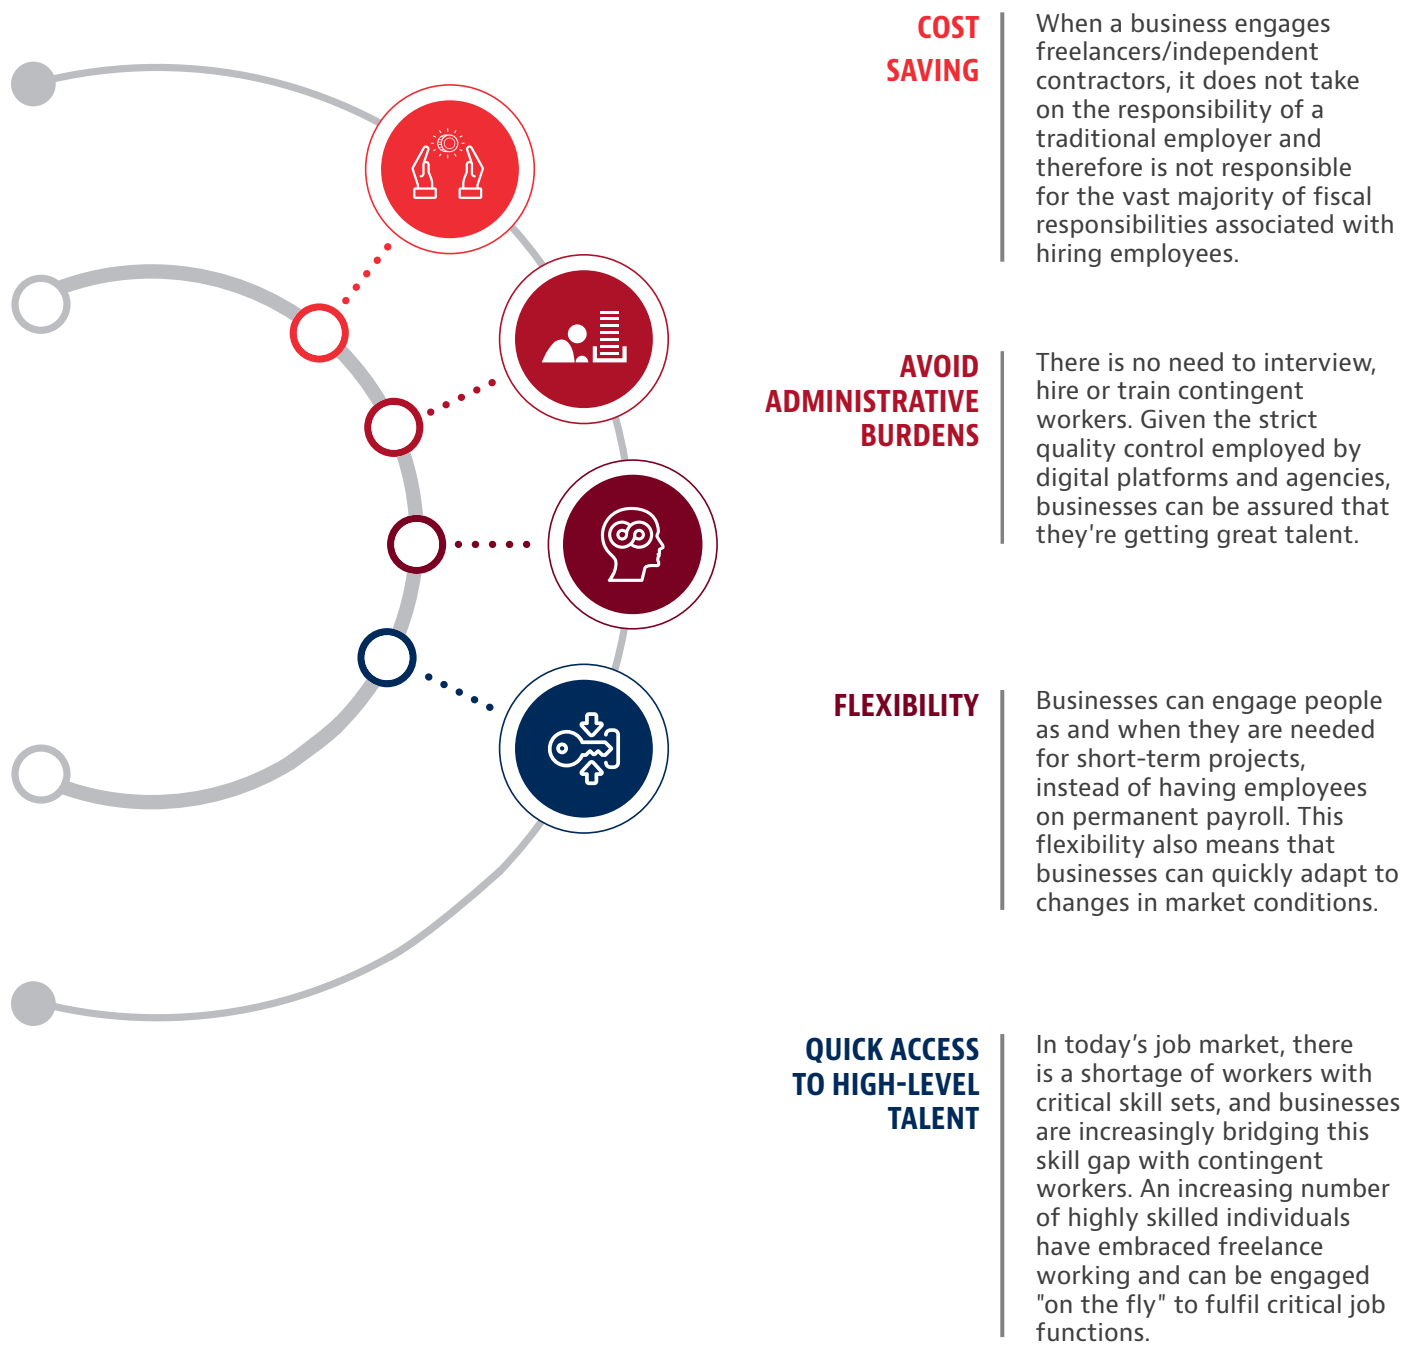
COST SAVING

When a business engages freelancers/independent contractors, it does not take on the responsibility of a traditional employer and therefore is not responsible for the vast majority of fiscal responsibilities associated with hiring employees.

AVOID ADMINISTRATIVE BURDENS

There is no need to interview, hire or train contingent workers. Given the strict quality control employed by digital platforms and agencies, businesses can be assured that they're getting great talent.

FLEXIBILITY

Businesses can engage people as and when they are needed for short-term projects, instead of having employees on permanent payroll. This flexibility also means that businesses can quickly adapt to changes in market conditions.

QUICK ACCESS TO HIGH-LEVEL TALENT

In today’s job market, there is a shortage of workers with critical skill sets, and businesses are increasingly bridging this skill gap with contingent workers. An increasing number of highly skilled individuals have embraced freelance working and can be engaged "on the fly" to fulfil critical job functions.